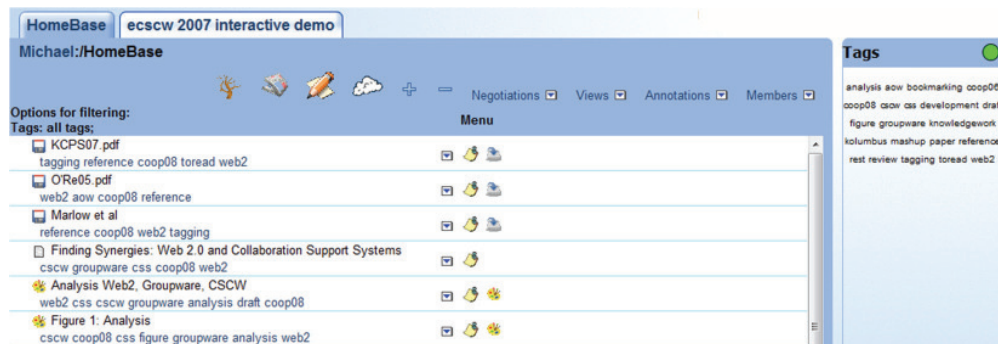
HomeBase | ecscw 2007 interactive demo

Michael:/HomeBase

Negotiations Views Annotations Members

Options for filtering:
Tags: all tags;

Menu

KCPS07.pdf
tagging reference coop08 toread web2

O'Re05.pdf
web2 aow coop08 reference

Marlow et al
reference coop08 web2 tagging

Finding Synergies: Web 2.0 and Collaboration Support Systems
cscw groupware css coop08 web2

Analysis Web2, Groupware, CSCW
web2 css cscw groupware analysis draft coop08

Figure 1: Analysis
cscw coop08 css figure groupware analysis web2

Tags

analysis aow bookmarking coop06 coop08 cscw css development draft figure groupware knowledgework kolumbus mashup paper reference rest review tagging toread web2